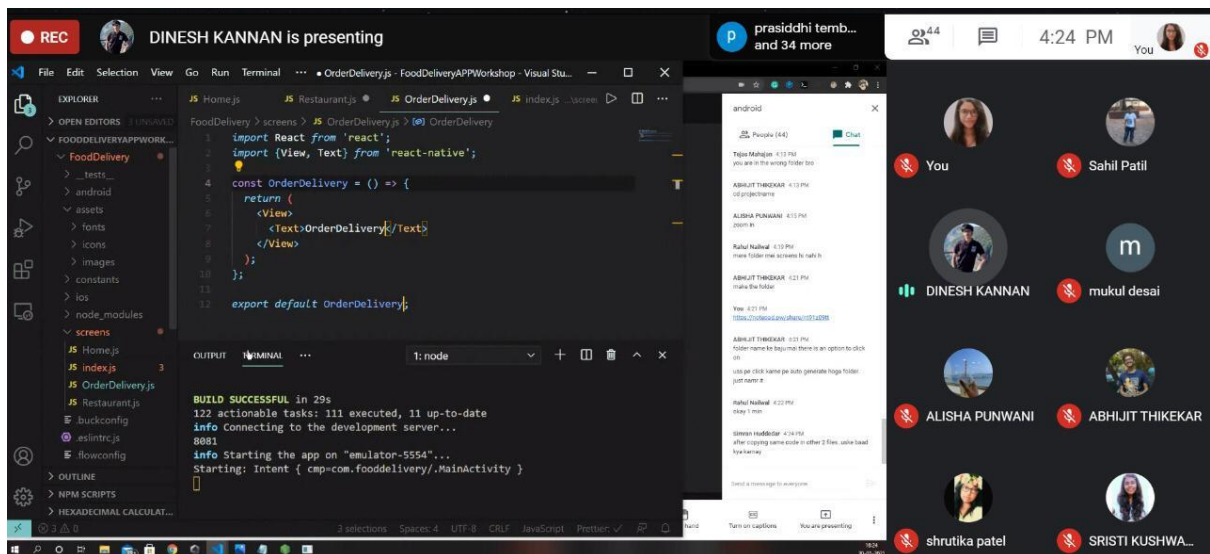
REC DINESH KANNAN is presenting

prasiddhi temb... and 34 more

44

4:24 PM You

File Edit Selection View Go Run Terminal ··· ● OrderDelivery.js - FoodDeliveryAPPWorkshop - Visual Stu...

EXPLORER ···
> OPEN EDITORS 3 UNSAVED
∨ FOODDELIVERYAPPWORK...
∨ FoodDelivery
> __tests__
> android
∨ assets
> fonts
> icons
> images
> constants
> ios
> node_modules
∨ screens
JS Home.js
JS index.js 3
JS OrderDelivery.js
JS Restaurant.js
.buckconfig
.eslintrc.js
.flowconfig
> OUTLINE
> NPM SCRIPTS
> HEXADECIMAL CALCULAT...

JS Home.js JS Restaurant.js ● JS OrderDelivery.js ● JS index.js ...\scree

FoodDelivery > screens > JS OrderDelivery.js > [@] OrderDelivery

1 import React from 'react';
2 import {View, Text} from 'react-native';
3
4 const OrderDelivery = () => {
5 return (
6 <View>
7 <Text>OrderDelivery</Text>
8 </View>
9 );
10 };
11
12 export default OrderDelivery;

OUTPUT TERMINAL ··· 1: node

BUILD SUCCESSFUL in 29s
122 actionable tasks: 111 executed, 11 up-to-date
info Connecting to the development server...
8081
info Starting the app on "emulator-5554"...
Starting: Intent { cmp=com.fooddelivery/.MainActivity }

⊗ 3 ⚠ 0 3 selections Spaces: 4 UTF-8 CRLF JavaScript Prettier: ✓

android
People (44) Chat
Tejas Mahajan 4:12 PM
you are in the wrong folder bro
ABHIJIT THIKEKAR 4:13 PM
cd projectname
ALISHA PUNWANI 4:15 PM
zoom in
Rahul Naliwal 4:19 PM
mere folder mei screens hi nahi h
ABHIJIT THIKEKAR 4:21 PM
make the folder
You 4:21 PM
https://notepad.pw/share/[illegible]
ABHIJIT THIKEKAR 4:21 PM
folder name ke baju mai there is an option to click on
usa pe click karne pe auto generate hoga folder just name it
Rahul Naliwal 4:22 PM
okay 1 min
Simran Huddedar 4:24 PM
after copying same code in other 2 files. uske baad kya karnay
Send a message to everyone

hand Turn on captions You are presenting

You
Sahil Patil
DINESH KANNAN
m
mukul desai
ALISHA PUNWANI
ABHIJIT THIKEKAR
shrutika patel
SRISTI KUSHWA...